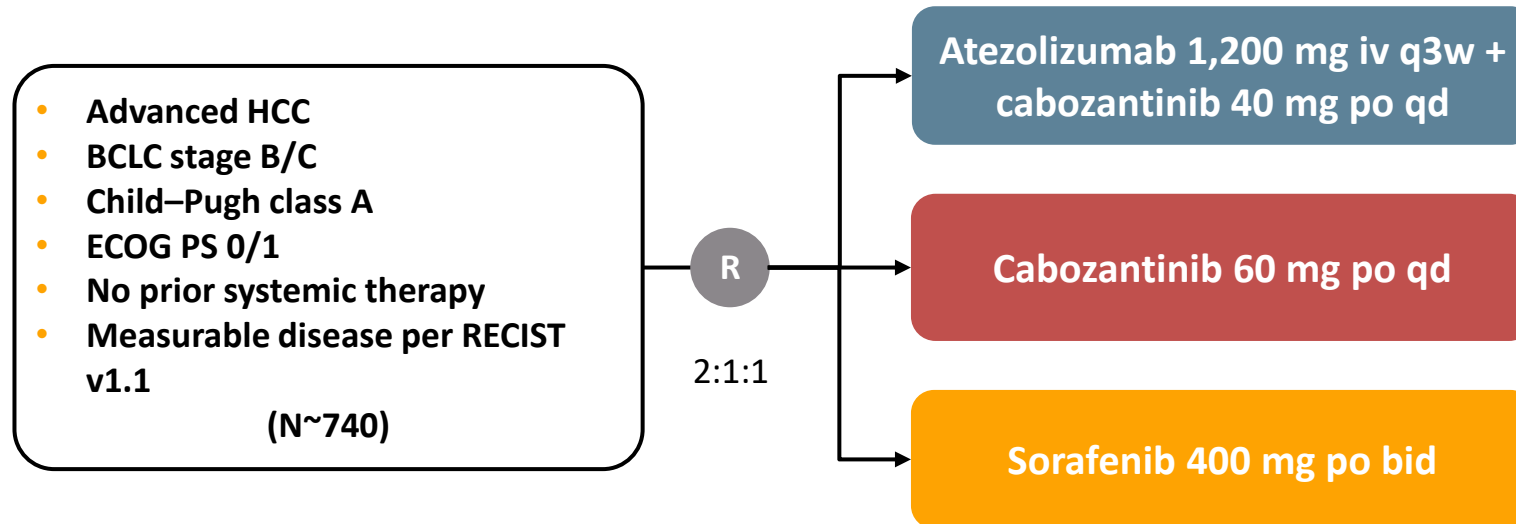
- Advanced HCC
- BCLC stage B/C
- Child–Pugh class A
- ECOG PS 0/1
- No prior systemic therapy
- Measurable disease per RECIST v1.1

(N~740)

R

2:1:1

Atezolizumab 1,200 mg iv q3w + cabozantinib 40 mg po qd

Cabozantinib 60 mg po qd

Sorafenib 400 mg po bid